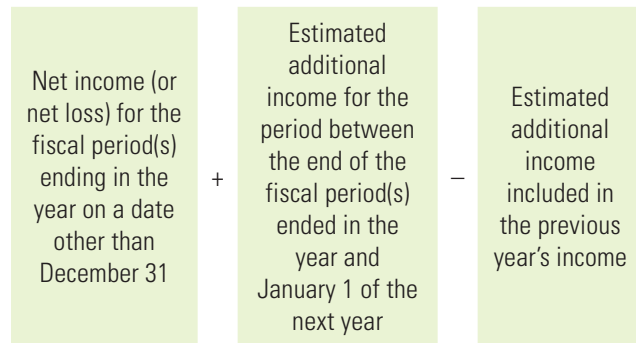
Net income (or net loss) for the fiscal period(s) ending in the year on a date other than December 31

+

Estimated additional income for the period between the end of the fiscal period(s) ended in the year and January 1 of the next year

–

Estimated additional income included in the previous year's income